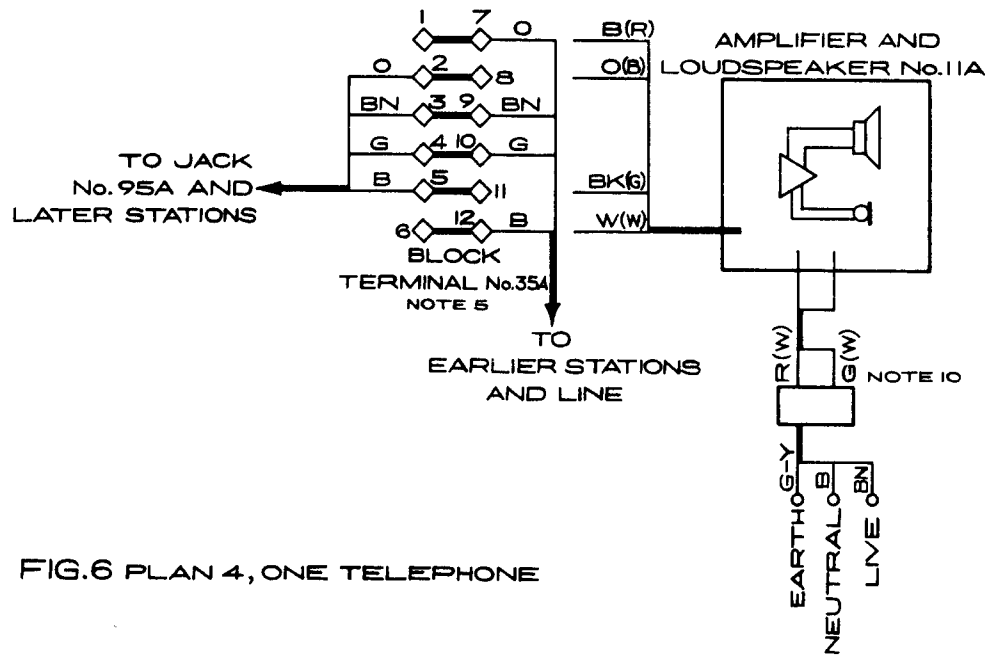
1 7 O
O 2 8
BN 3 9 BN
G 4 10 G
B 5 11
6 12 B
BLOCK TERMINAL No.35A NOTE 5

B(R)
O(B)
BK(G)
W(W)

AMPLIFIER AND LOUDSPEAKER No.11A

TO JACK No.95A AND LATER STATIONS

TO EARLIER STATIONS AND LINE

R(W)
G(W)
NOTE 10

G-Y
B
BN
EARTH
NEUTRAL
LIVE

FIG.6 PLAN 4, ONE TELEPHONE